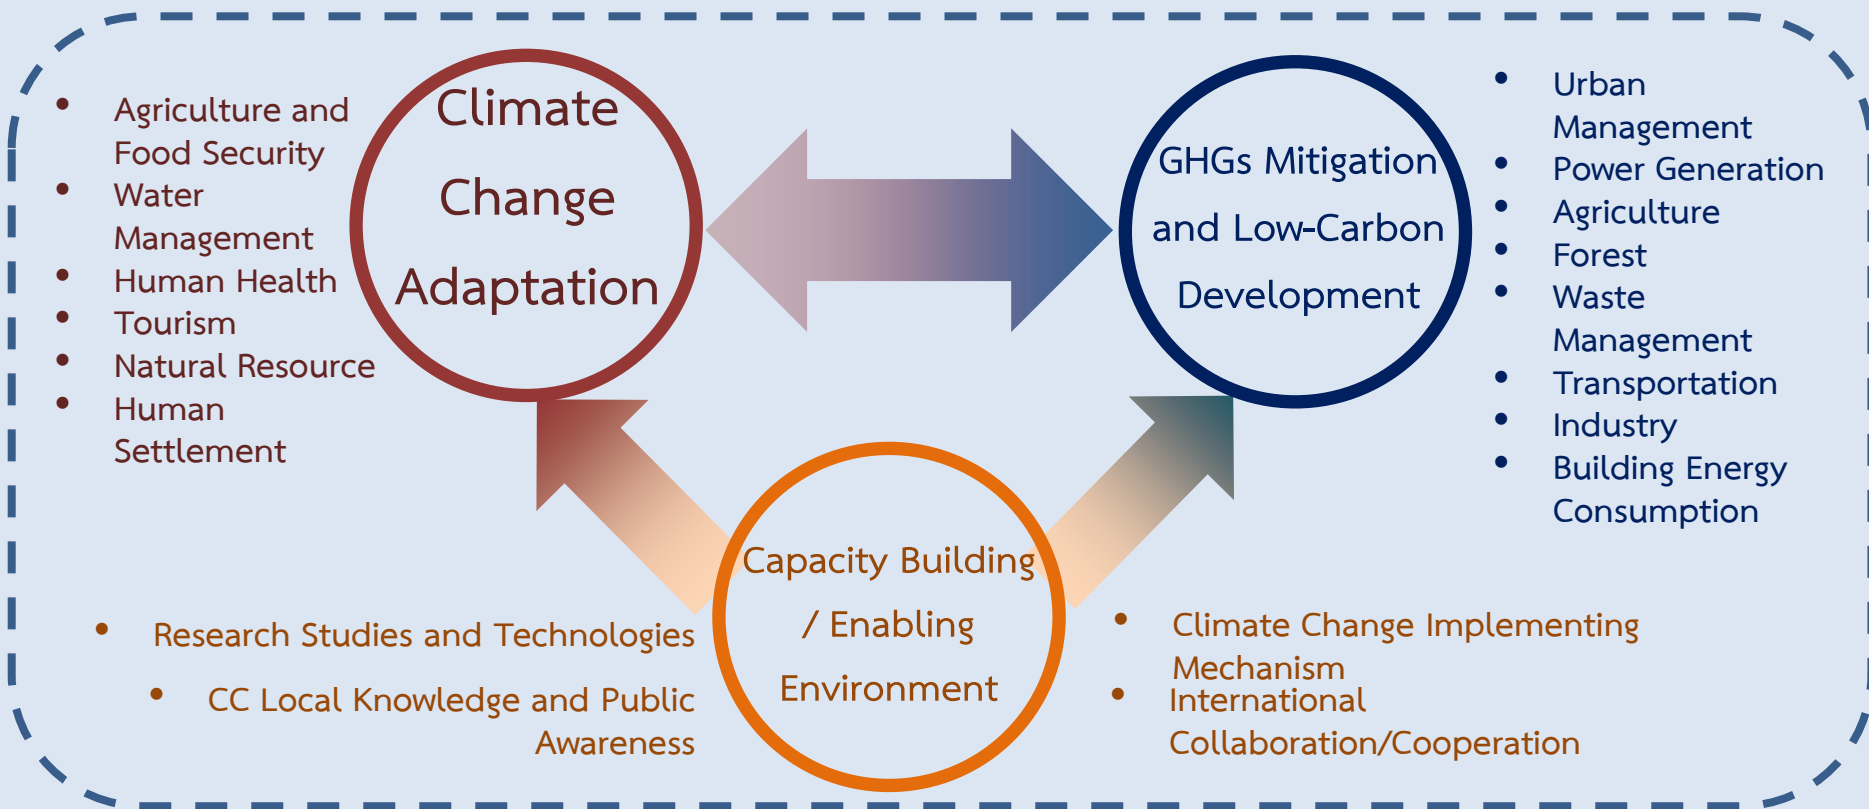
- Agriculture and Food Security
- Water Management
- Human Health
- Tourism
- Natural Resource
- Human Settlement

Climate Change Adaptation

GHGs Mitigation and Low-Carbon Development

- Urban Management
- Power Generation
- Agriculture
- Forest
- Waste Management
- Transportation
- Industry
- Building Energy Consumption

Capacity Building / Enabling Environment

- Research Studies and Technologies
- CC Local Knowledge and Public Awareness

- Climate Change Implementing Mechanism
- International Collaboration/Cooperation